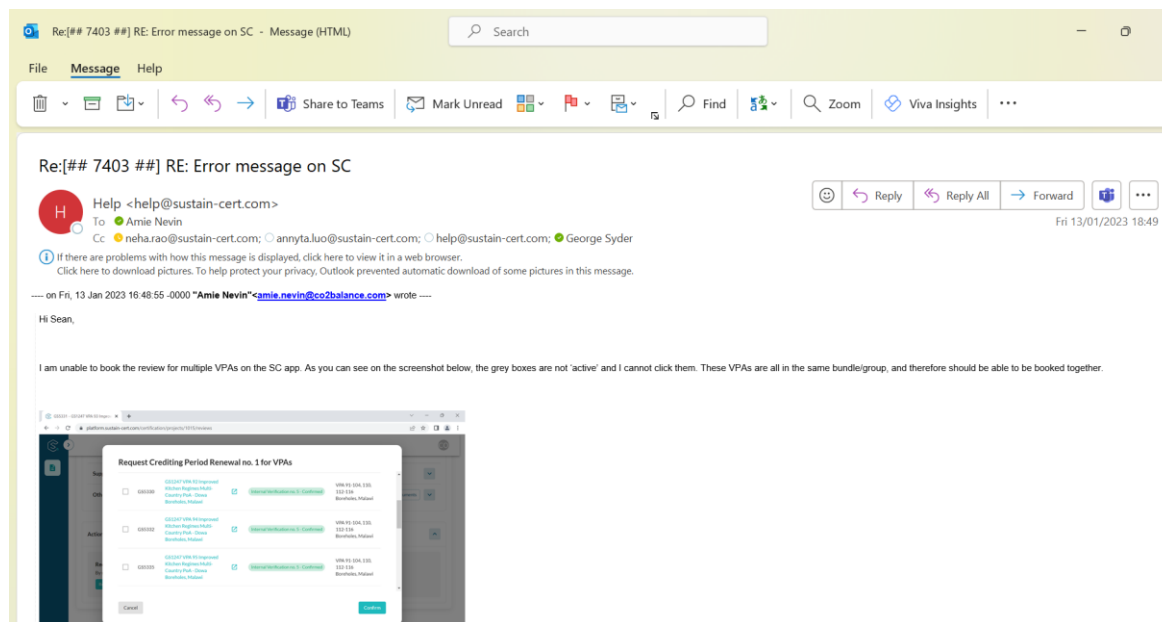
Re:[## 7403 ##] RE: Error message on SC - Message (HTML)

Search

File Message Help

Share to Teams Mark Unread Find Zoom Viva Insights ···

Re:[## 7403 ##] RE: Error message on SC

Help <help@sustain-cert.com>
To Amie Nevin
Cc neha.rao@sustain-cert.com; annyta.luo@sustain-cert.com; help@sustain-cert.com; George Syder

Reply Reply All Forward ···

Fri 13/01/2023 18:49

If there are problems with how this message is displayed, click here to view it in a web browser.
Click here to download pictures. To help protect your privacy, Outlook prevented automatic download of some pictures in this message.

---- on Fri, 13 Jan 2023 16:48:55 -0000 "Amie Nevin"<amie.nevin@co2balance.com> wrote ----

Hi Sean,

I am unable to book the review for multiple VPAs on the SC app. As you can see on the screenshot below, the grey boxes are not 'active' and I cannot click them. These VPAs are all in the same bundle/group, and therefore should be able to be booked together.

Request Crediting Period Renewal no. 1 for VPAs

Cancel Confirm